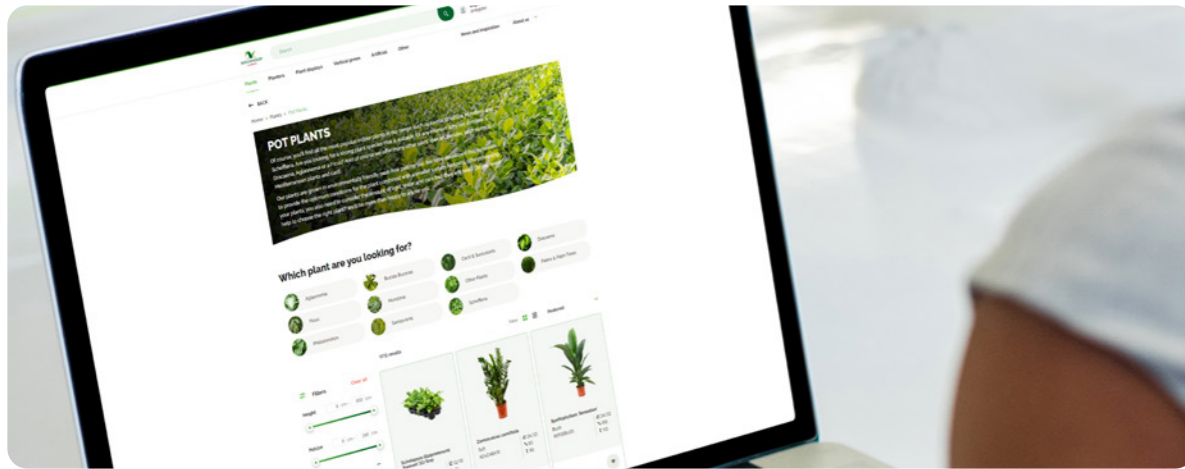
Search

News and Inspiration

About us

Plants

Planters

Plant displays

Vertical green

Artificial

Other

← BACK

Home > Plants > Pot Plants

POT PLANTS

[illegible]

Which plant are you looking for?

Aglaonema

Ficus

Philodendron

Bonsai Bourree

Monstera

Sansevieria

Cacti & Succulents

Other Plants

Schefflera

Dracaena

Palms & Palm Trees

Filters

Clear all

Height

Pot size

View

Relevance

172 results

Zamioculcas zamiifolia

Spathiphyllum

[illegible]